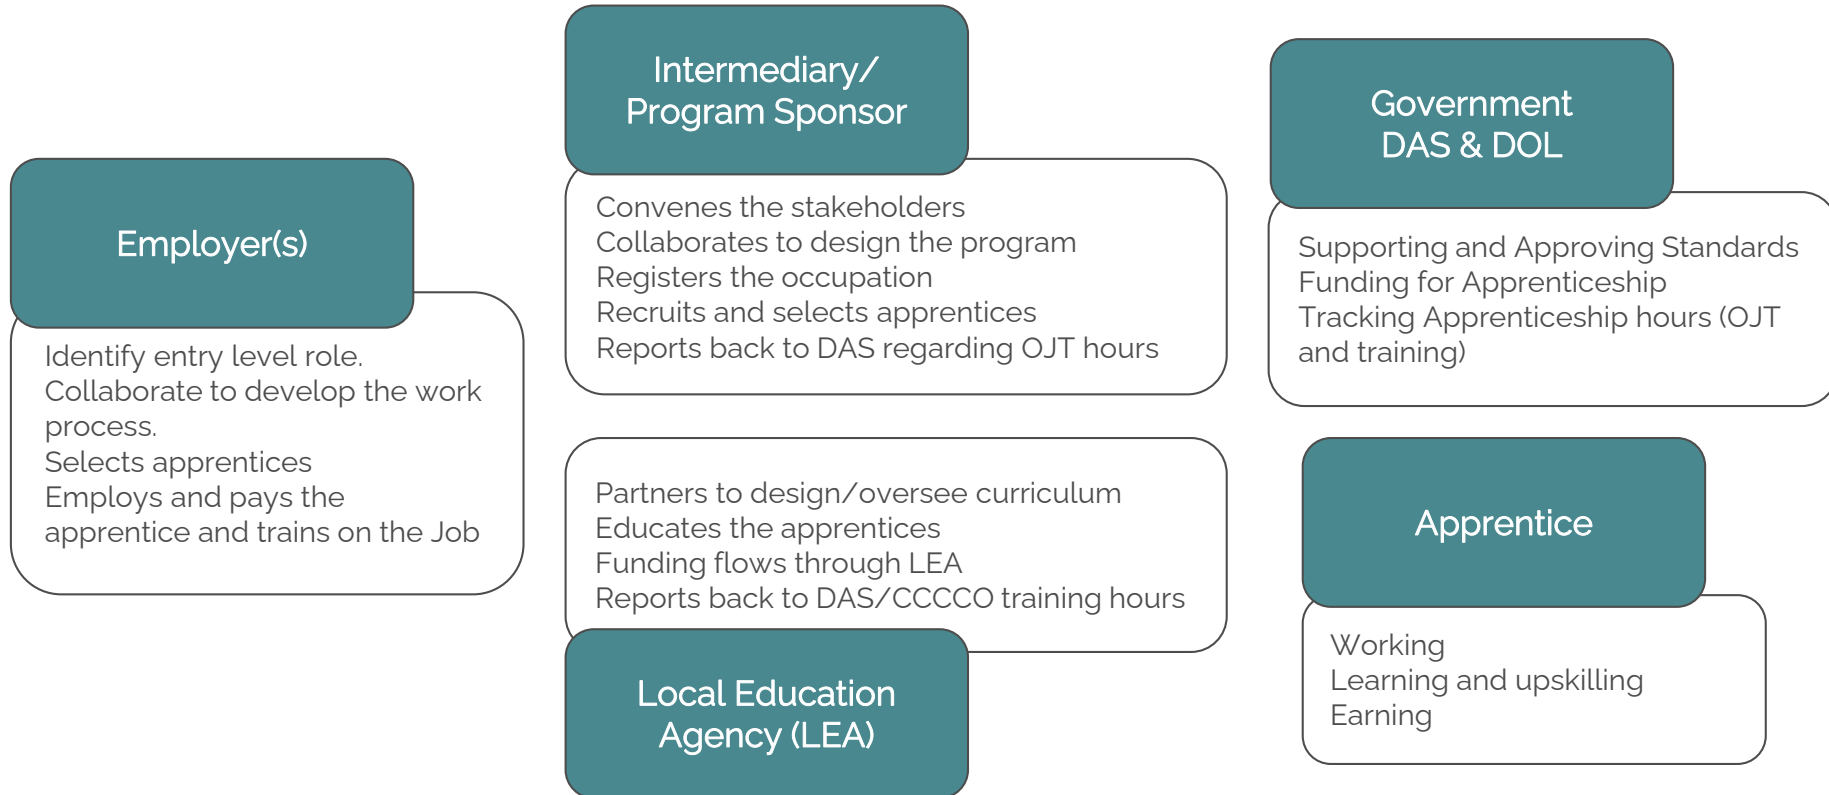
Employer(s)

Identify entry level role.
Collaborate to develop the work process.
Selects apprentices
Employs and pays the apprentice and trains on the Job

Intermediary/
Program Sponsor

Convenes the stakeholders
Collaborates to design the program
Registers the occupation
Recruits and selects apprentices
Reports back to DAS regarding OJT hours

Partners to design/oversee curriculum
Educates the apprentices
Funding flows through LEA
Reports back to DAS/CCCCO training hours

Local Education
Agency (LEA)

Government
DAS & DOL

Supporting and Approving Standards
Funding for Apprenticeship
Tracking Apprenticeship hours (OJT and training)

Apprentice

Working
Learning and upskilling
Earning